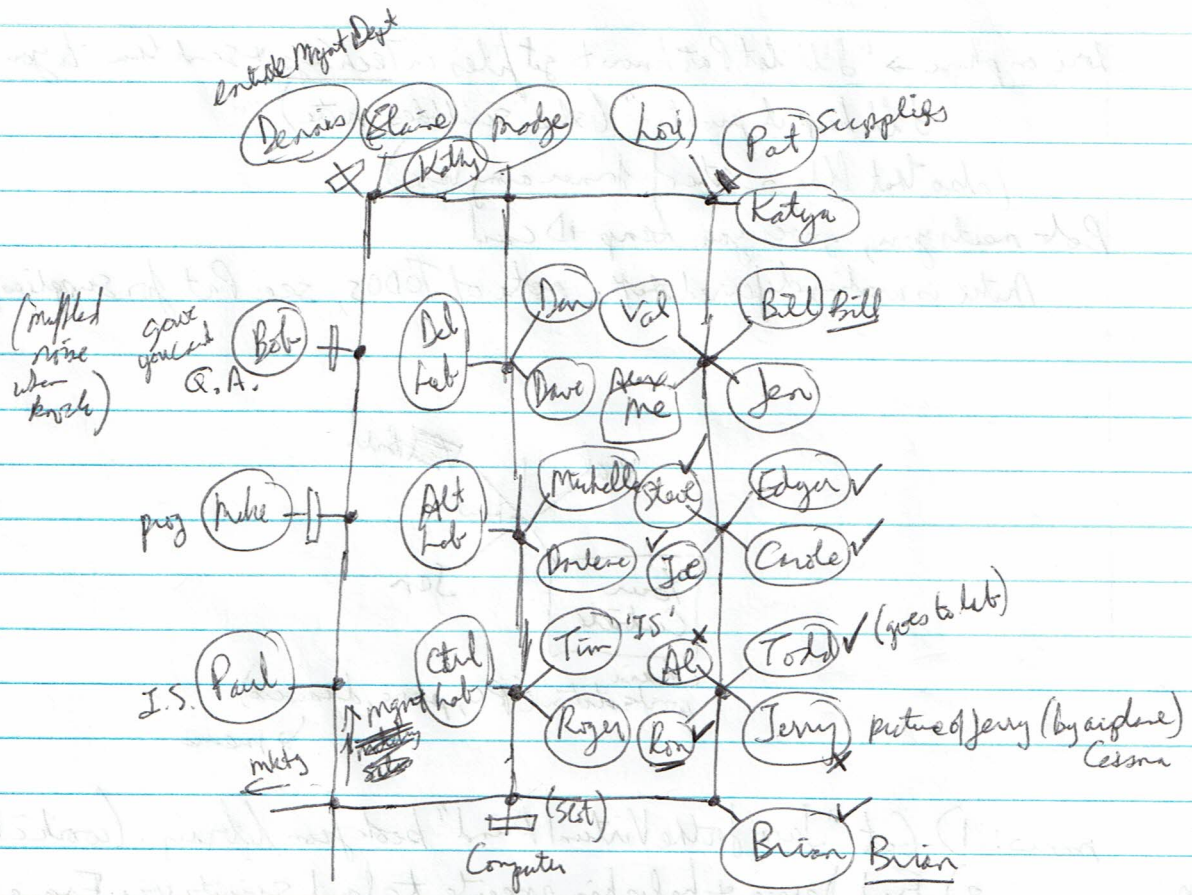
outside Mgmt Dept*

Dennis
Elaine
Kathy
Madge
Lori
Pat
Supplies
Katya

(muffled noise when knock)
gave you card
Bob
Q.A.
Del Lab
Dan
Dave
Val
Alex me
Bill
Bill
Jen

prog
Mike
Alt Lab
Michelle
Darlene
Steve
Joe
Edgar
Carole

I.S.
Paul
Ctrl Lab
Tim
Roger
'IS'
Al
Ron
Todd
(goes to lab)
Jerry
picture of Jerry (by airplane) Cessna
mgmt
mktg

(Sct)
Computer
Brian
Brian